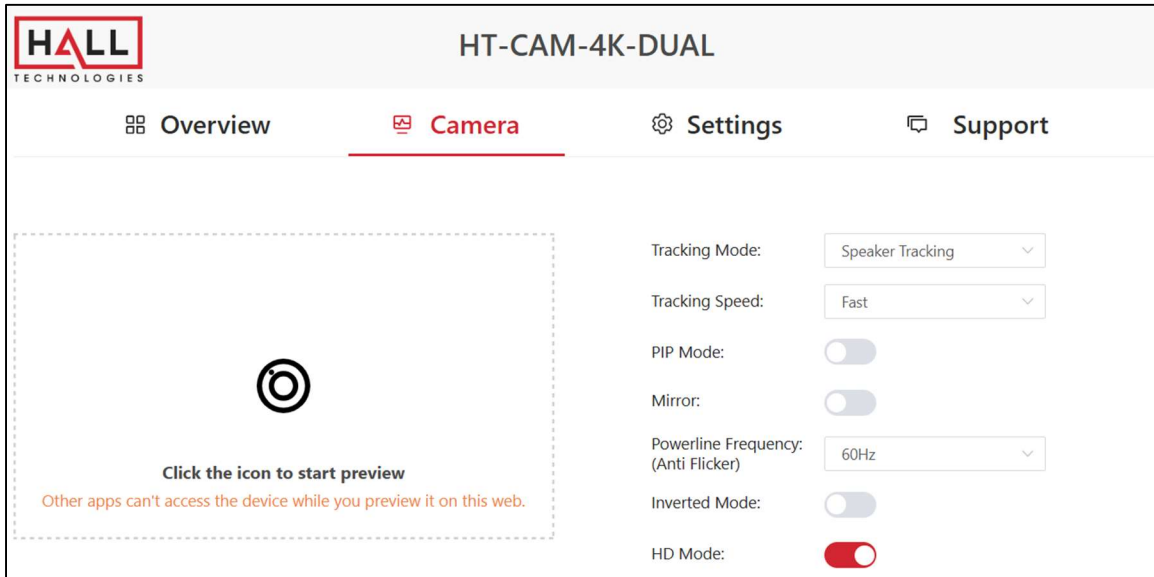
HALL
TECHNOLOGIES

HT-CAM-4K-DUAL

Overview
Camera
Settings
Support

Click the icon to start preview
Other apps can't access the device while you preview it on this web.

Tracking Mode: Speaker Tracking
Tracking Speed: Fast
PIP Mode:
Mirror:
Powerline Frequency: (Anti Flicker) 60Hz
Inverted Mode:
HD Mode: